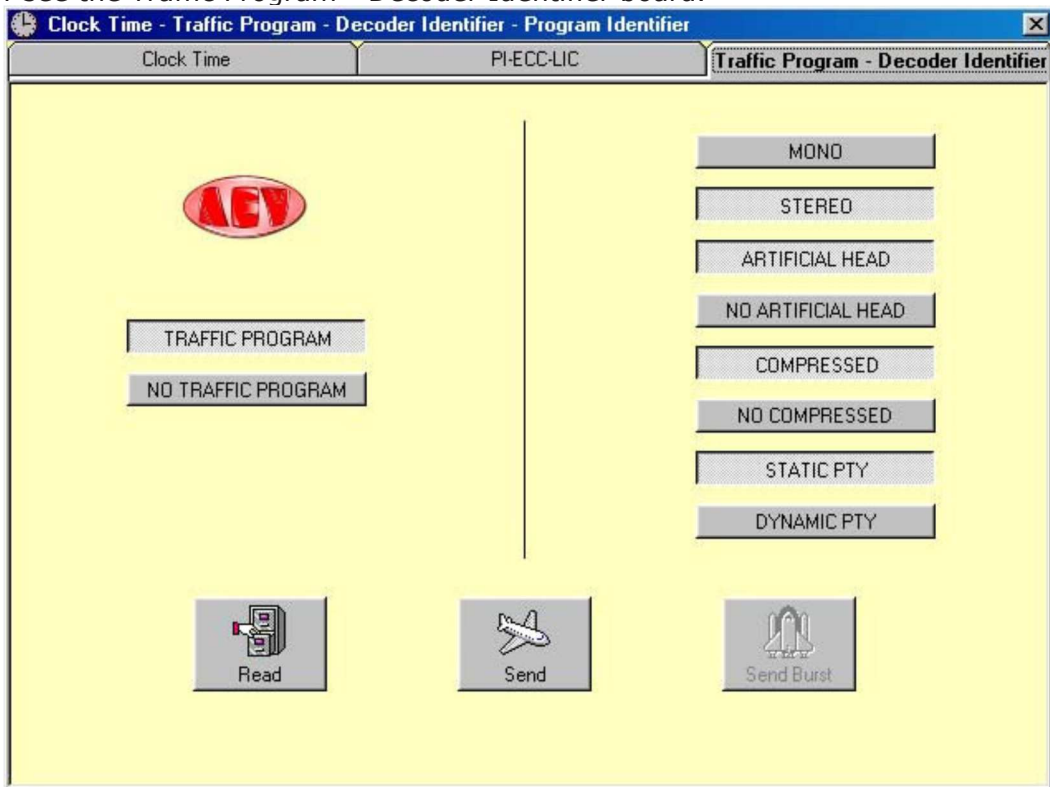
Clock Time - Traffic Program - Decoder Identifier - Program Identifier

Clock Time
PI-ECC-LIC
Traffic Program - Decoder Identifier

AEV

TRAFFIC PROGRAM
NO TRAFFIC PROGRAM

MONO
STEREO
ARTIFICIAL HEAD
NO ARTIFICIAL HEAD
COMPRESSED
NO COMPRESSED
STATIC PTY
DYNAMIC PTY

Read
Send
Send Burst